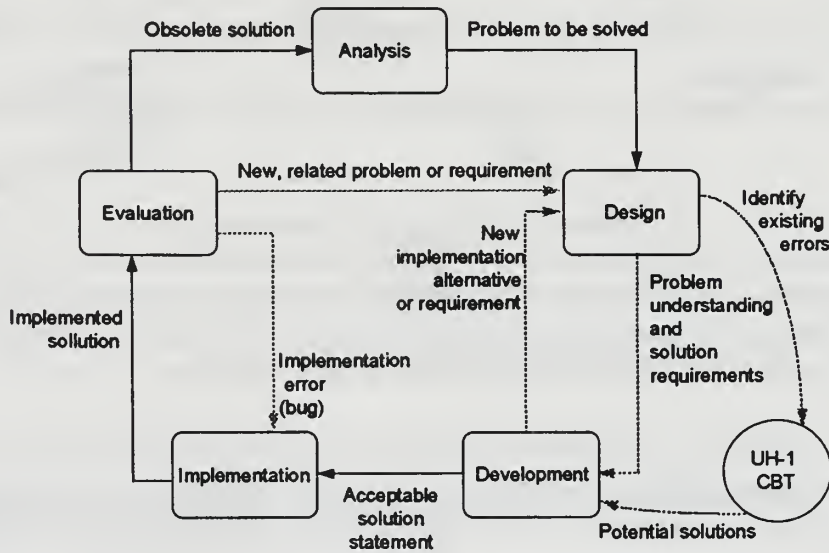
Obsolete solution

Analysis

Problem to be solved

New, related problem or requirement

Evaluation

Design

Identify existing errors

New implementation alternative or requirement

Problem understanding and solution requirements

Implemented sollution

Implementation error (bug)

UH-1 CBT

Implementation

Development

Acceptable solution statement

Potential solutions